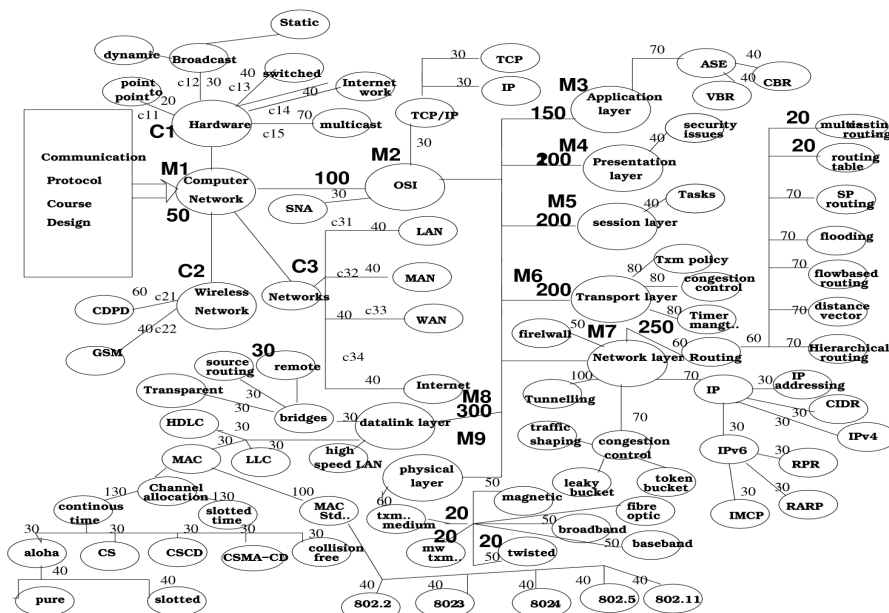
Communication Protocol Course Design

Static
dynamic
Broadcast
c12 30
c13
40
switched
Internet work
point to point
20
c11
c14
70
c15
C1
Hardware
multicast
M1
Computer Network
50
100
M2
OSI
30
SNA
TCP/IP
30
TCP
30
IP
30
C2
Wireless Network
60
c21
CDPD
40
c22
GSM
C3
Networks
c31
40
LAN
c32
40
MAN
40
c33
WAN
c34
40
Internet
M3
150
Application layer
70
ASE
40
CBR
40
VBR
M4
200
Presentation layer
40
security issues
M5
200
session layer
40
Tasks
M6
200
Transport layer
80
Txm policy
80
congestion control
80
Timer mangt..
M7
250
Network layer
firelwall
50
60
Routing
60
100
Tunnelling
70
IP
30
IP addressing
30
CIDR
30
IPv4
30
IPv6
30
RPR
30
RARP
30
IMCP
70
traffic shaping
congestion control
leaky bucket
token bucket
20
multicasting routing
20
routing table
70
SP routing
70
flooding
70
flowbased routing
70
distance vector
70
Hierarchical routing
30
remote
source routing
Transparent
30
30
bridges
30
HDLC
30
LLC
30
M8
300
datalink layer
M9
high speed LAN
MAC
130
Channel allocation
130
continous time
slotted time
30
30
30
30
aloha
CS
CSCD
CSMA-CD
collision free
100
MAC Std..
40
pure
40
slotted
physical layer
50
60
txm.. medium
20
magnetic
fibre optic
50
broadband
50
baseband
20
mw txm..
20
50
twisted
802.2
40
8023
40
8024
40
802.5
40
802.11